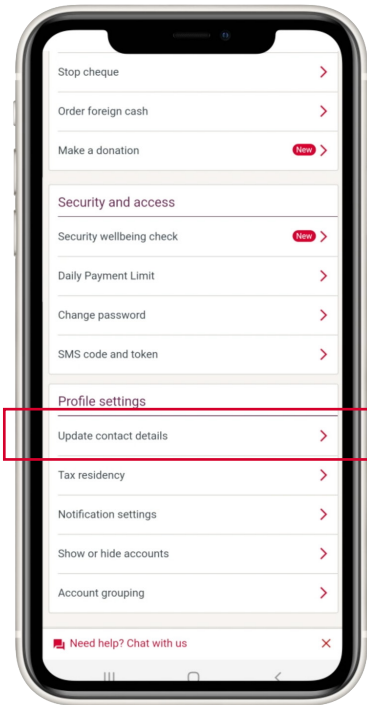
Stop cheque

Order foreign cash

Make a donation New

Security and access

Security wellbeing check New

Daily Payment Limit

Change password

SMS code and token

Profile settings

Update contact details

Tax residency

Notification settings

Show or hide accounts

Account grouping

Need help? Chat with us